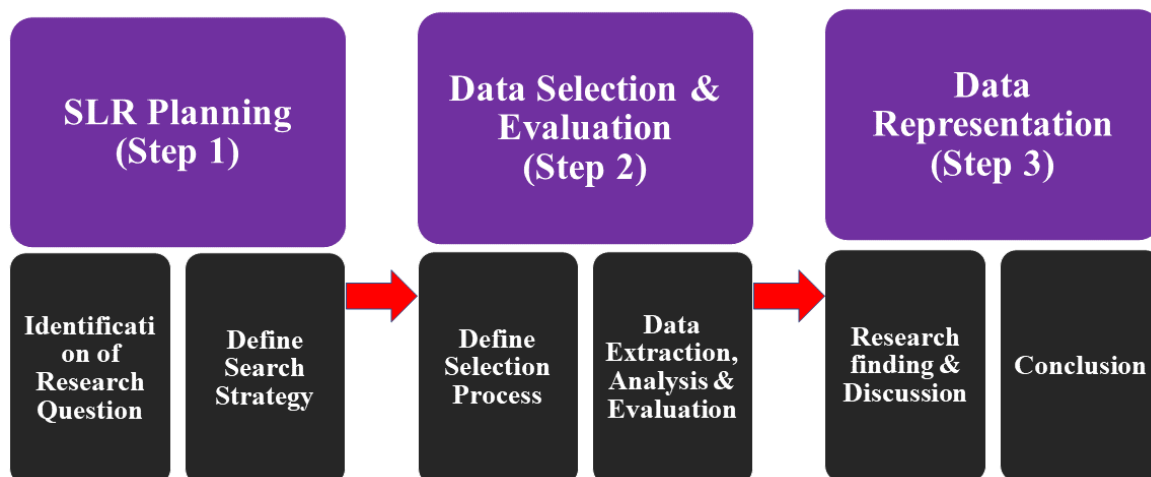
SLR Planning (Step 1)

Identification of Research Question

Define Search Strategy

Data Selection & Evaluation (Step 2)

Define Selection Process

Data Extraction, Analysis & Evaluation

Data Representation (Step 3)

Research finding & Discussion

Conclusion